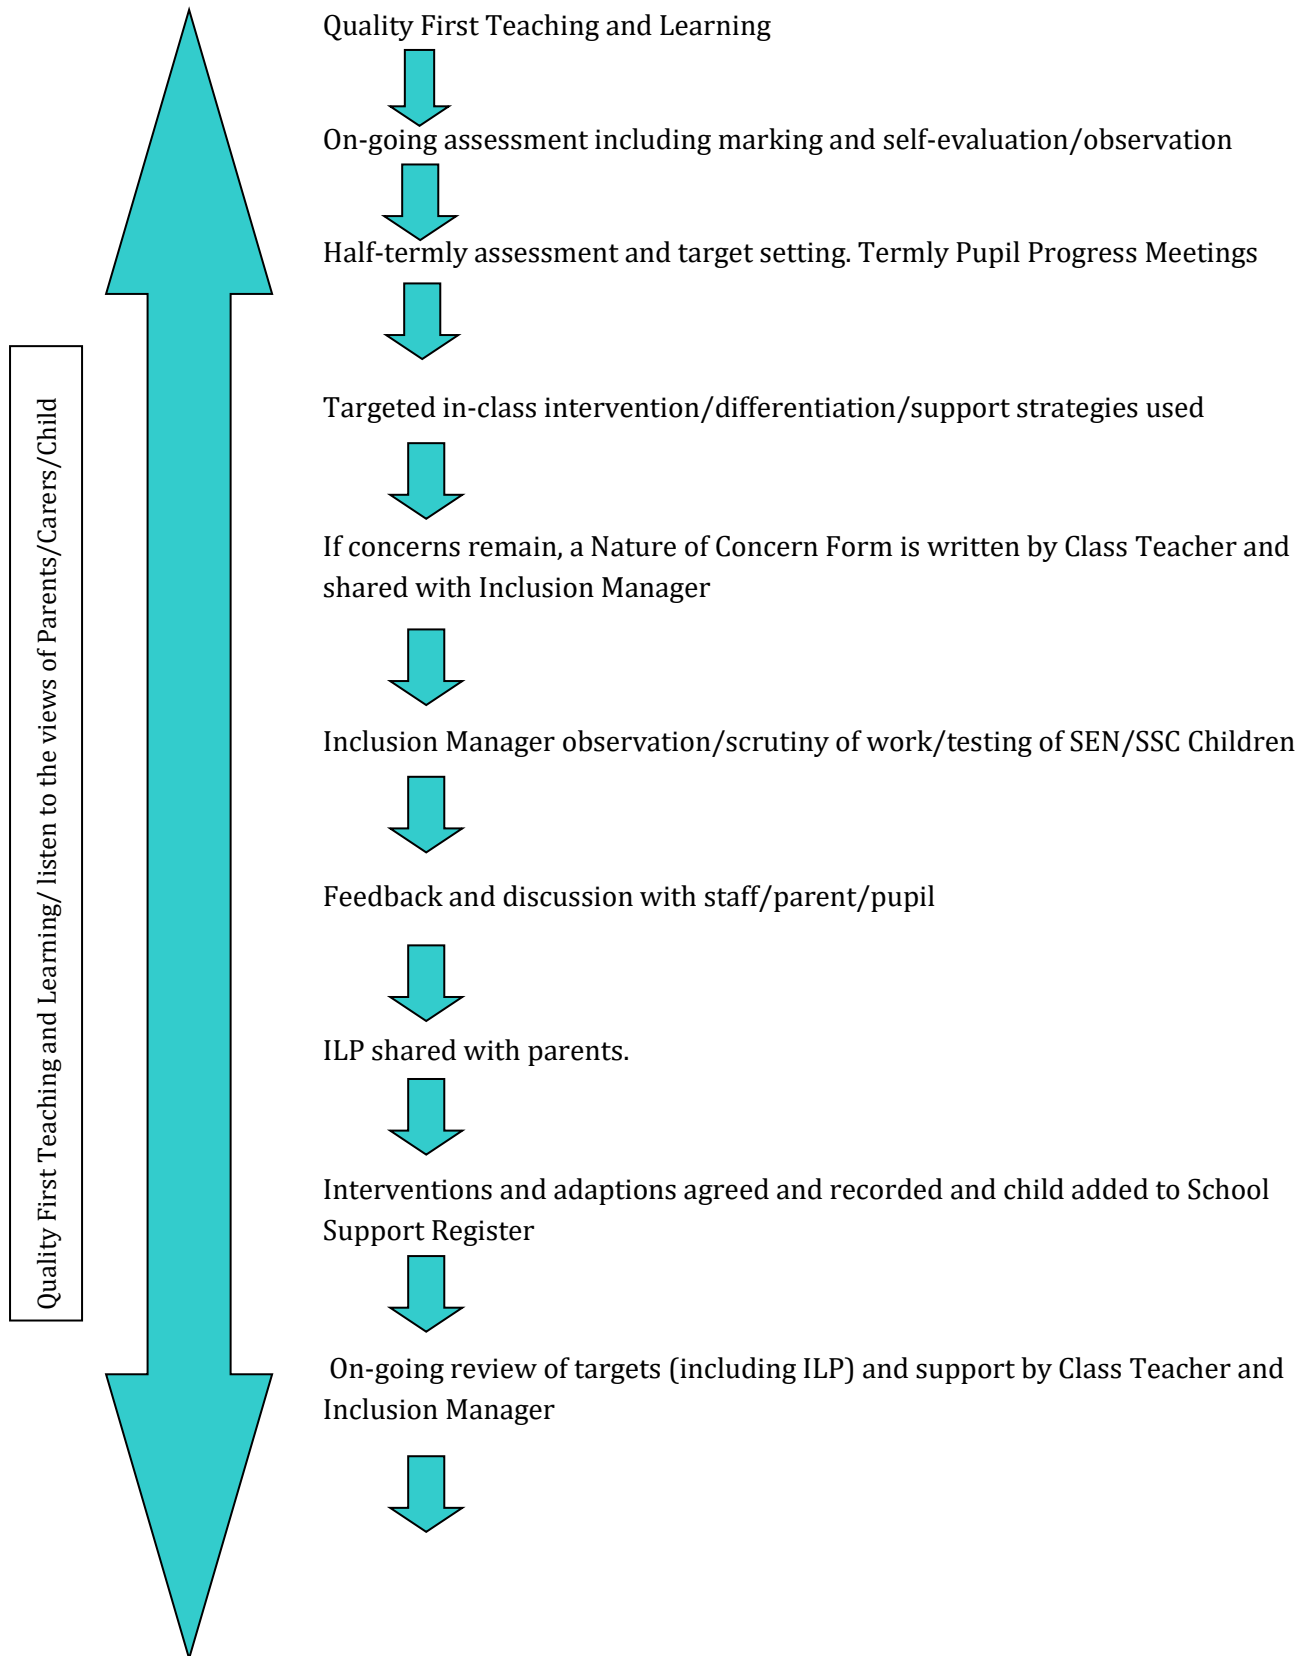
Quality First Teaching and Learning/ listen to the views of Parents/Carers/Child

Quality First Teaching and Learning

On-going assessment including marking and self-evaluation/observation

Half-termly assessment and target setting. Termly Pupil Progress Meetings

Targeted in-class intervention/differentiation/support strategies used

If concerns remain, a Nature of Concern Form is written by Class Teacher and shared with Inclusion Manager

Inclusion Manager observation/scrutiny of work/testing of SEN/SSC Children

Feedback and discussion with staff/parent/pupil

ILP shared with parents.

Interventions and adaptions agreed and recorded and child added to School Support Register

On-going review of targets (including ILP) and support by Class Teacher and Inclusion Manager